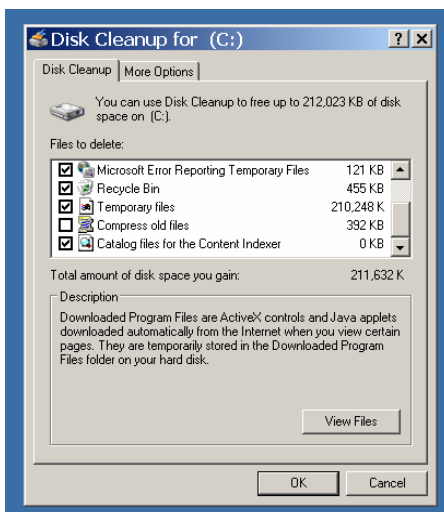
Disk Cleanup for (C:)

?

X

Disk Cleanup

More Options

You can use Disk Cleanup to free up to 212,023 KB of disk space on (C:).

Files to delete:

| | | |
|---|---|---|
| ☑ | Microsoft Error Reporting Temporary Files | 121 KB |
| ☑ | Recycle Bin | 455 KB |
| ☑ | Temporary files | 210,248 K |
| ☐ | Compress old files | 392 KB |
| ☑ | Catalog files for the Content Indexer | 0 KB |

Total amount of disk space you gain: 211,632 K

Description

Downloaded Program Files are ActiveX controls and Java applets downloaded automatically from the Internet when you view certain pages. They are temporarily stored in the Downloaded Program Files folder on your hard disk.

View Files

OK

Cancel